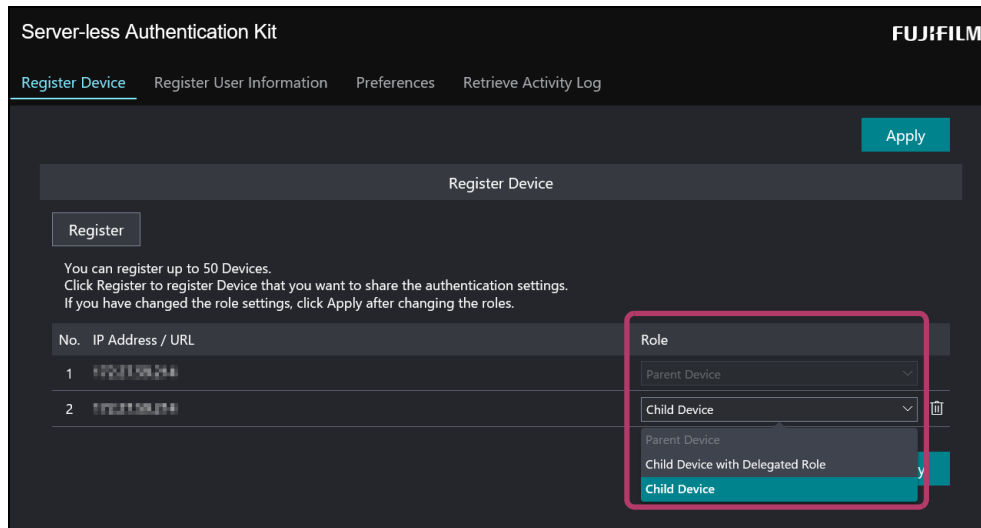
Server-less Authentication Kit

FUJIFILM

Register Device Register User Information Preferences Retrieve Activity Log

Apply

Register Device

Register

You can register up to 50 Devices.
Click Register to register Device that you want to share the authentication settings.
If you have changed the role settings, click Apply after changing the roles.

| No. | IP Address / URL | Role |
|---|---|---|
| 1 | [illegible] | Parent Device |
| 2 | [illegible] | Child Device |

Parent Device
Child Device with Delegated Role
Child Device

y